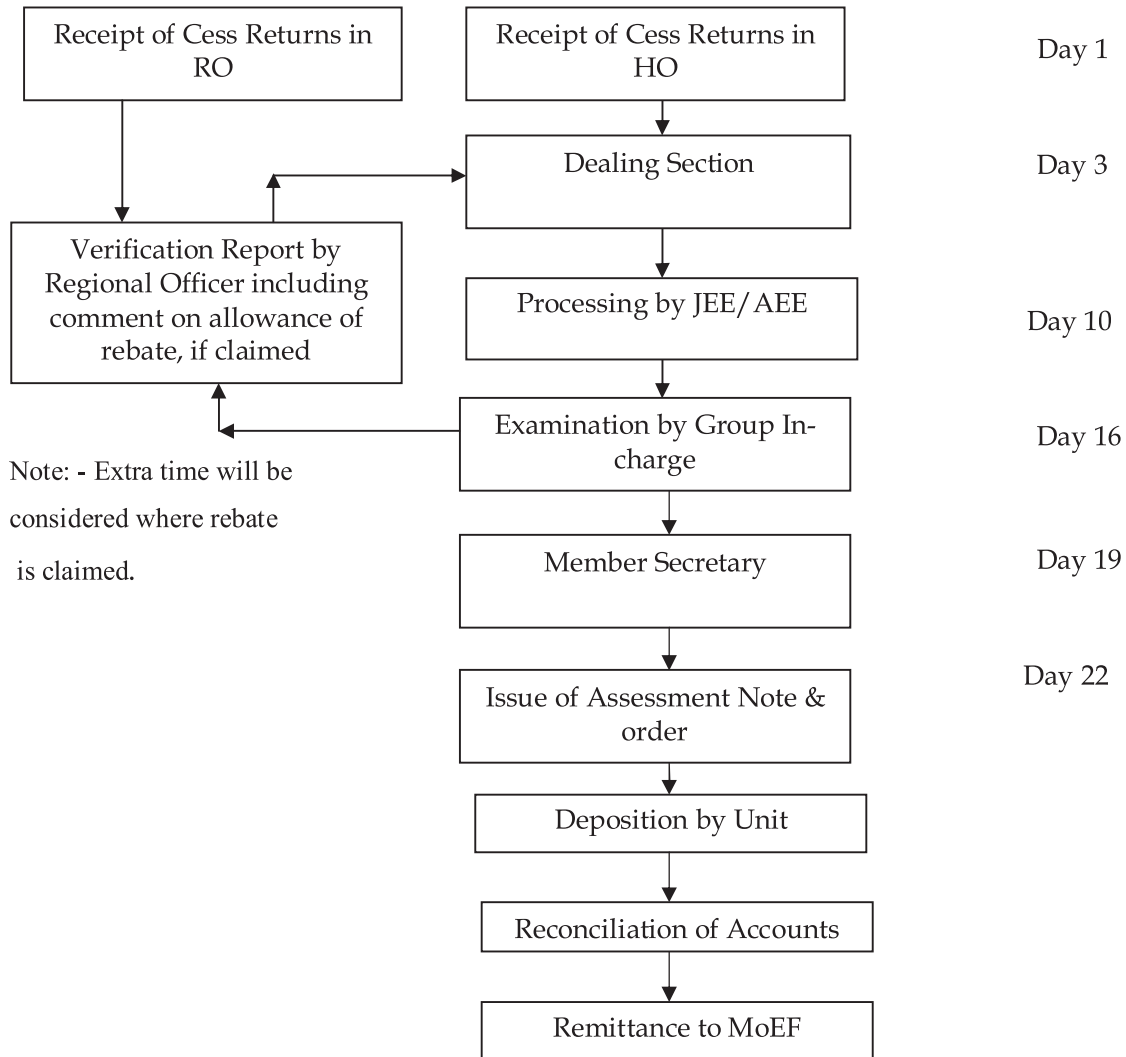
Receipt of Cess Returns in RO

Receipt of Cess Returns in HO

Day 1

Dealing Section

Day 3

Verification Report by Regional Officer including comment on allowance of rebate, if claimed

Processing by JEE/AEE

Day 10

Examination by Group Incharge

Day 16

Note: - Extra time will be considered where rebate is claimed.

Member Secretary

Day 19

Issue of Assessment Note & order

Day 22

Deposition by Unit

Reconciliation of Accounts

Remittance to MoEF